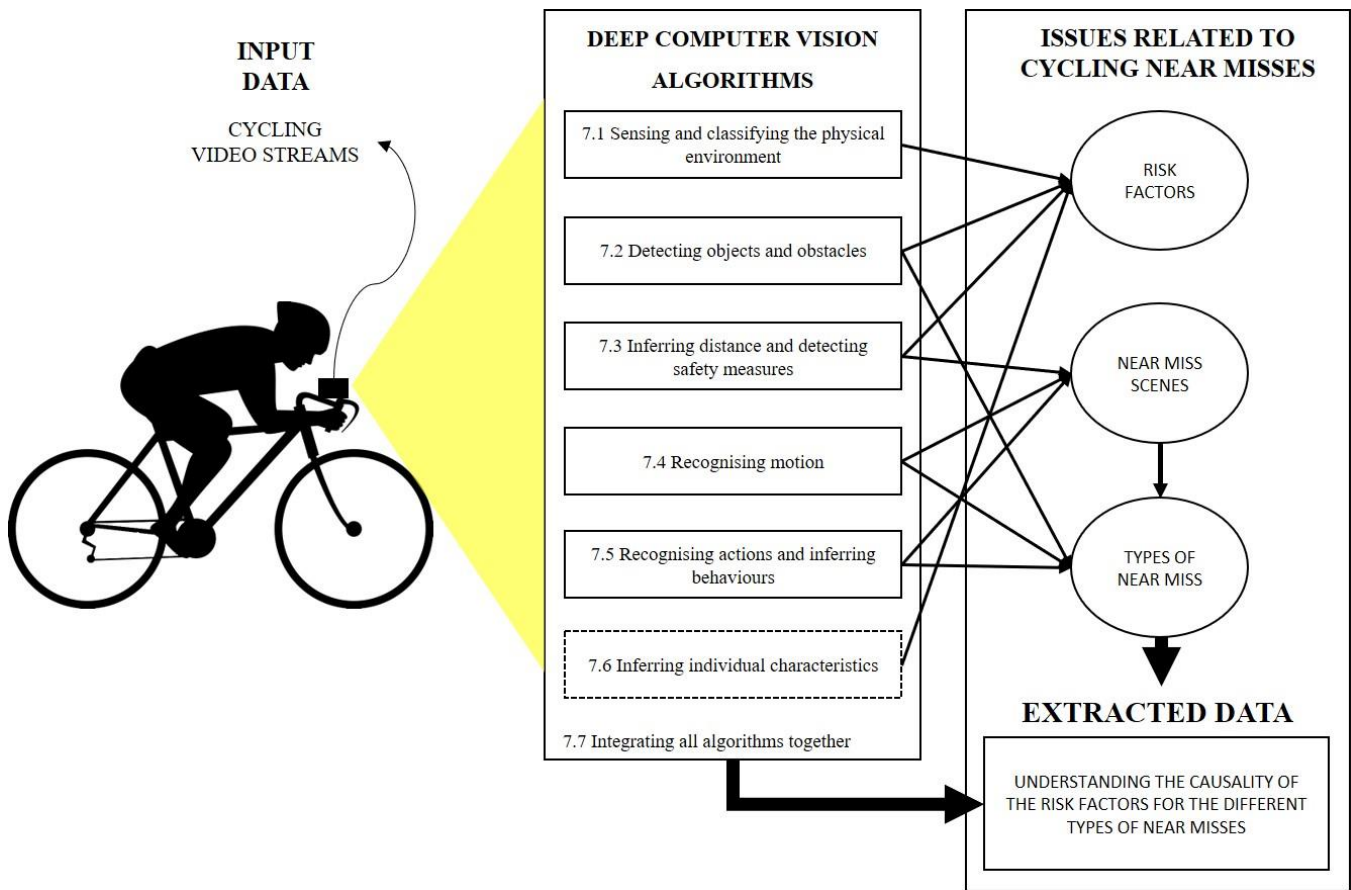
INPUT DATA

CYCLING VIDEO STREAMS

DEEP COMPUTER VISION ALGORITHMS

7.1 Sensing and classifying the physical environment

7.2 Detecting objects and obstacles

7.3 Inferring distance and detecting safety measures

7.4 Recognising motion

7.5 Recognising actions and inferring behaviours

7.6 Inferring individual characteristics

7.7 Integrating all algorithms together

ISSUES RELATED TO CYCLING NEAR MISSES

RISK FACTORS

NEAR MISS SCENES

TYPES OF NEAR MISS

EXTRACTED DATA

UNDERSTANDING THE CAUSALITY OF THE RISK FACTORS FOR THE DIFFERENT TYPES OF NEAR MISSES